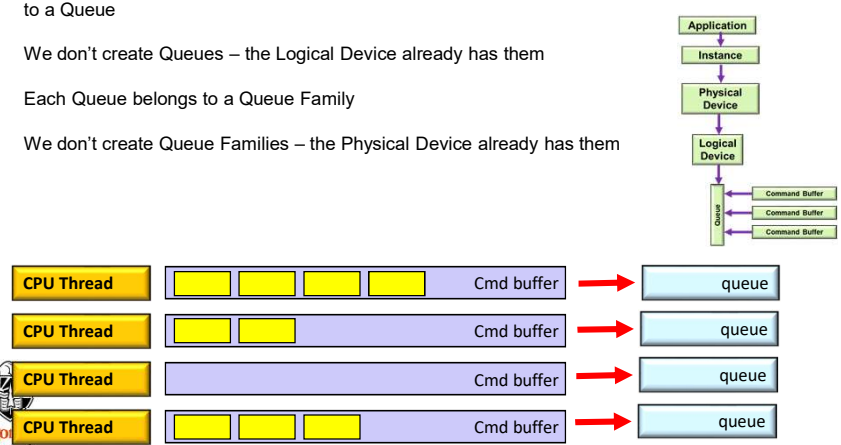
to a Queue

We don’t create Queues – the Logical Device already has them

Each Queue belongs to a Queue Family

We don’t create Queue Families – the Physical Device already has them

Application

Instance

Physical Device

Logical Device

Queue

Command Buffer

Command Buffer

Command Buffer

CPU Thread

Cmd buffer

queue

CPU Thread

Cmd buffer

queue

CPU Thread

Cmd buffer

queue

CPU Thread

Cmd buffer

queue